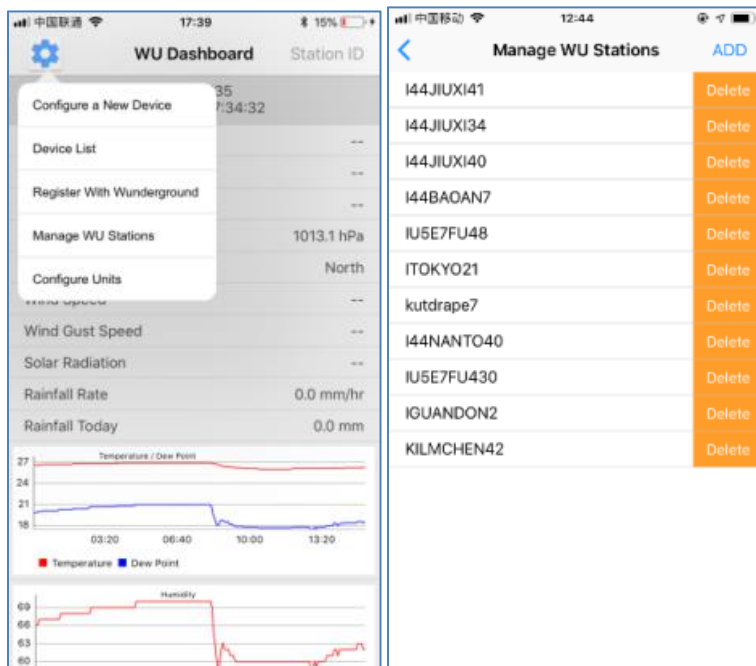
中国联通 17:39 15%

WU Dashboard Station ID

Configure a New Device
Device List
Register With Wunderground
Manage WU Stations
Configure Units

35
7:34:32

--
--
--
1013.1 hPa
North
--
Wind Gust Speed --
Solar Radiation --
Rainfall Rate 0.0 mm/hr
Rainfall Today 0.0 mm

Temperature / Dew Point
27
24
21
18
03:20 06:40 10:00 13:20
Temperature Dew Point

Humidity
69
66
63
60

中国移动 12:44

Manage WU Stations ADD

| | |
|---|---|
| I44JIUXI41 | Delete |
| I44JIUXI34 | Delete |
| I44JIUXI40 | Delete |
| I44BAOAN7 | Delete |
| IU5E7FU48 | Delete |
| ITOKYO21 | Delete |
| kutdrape7 | Delete |
| I44NANTO40 | Delete |
| IU5E7FU430 | Delete |
| IGUANDON2 | Delete |
| KILMCHEN42 | Delete |